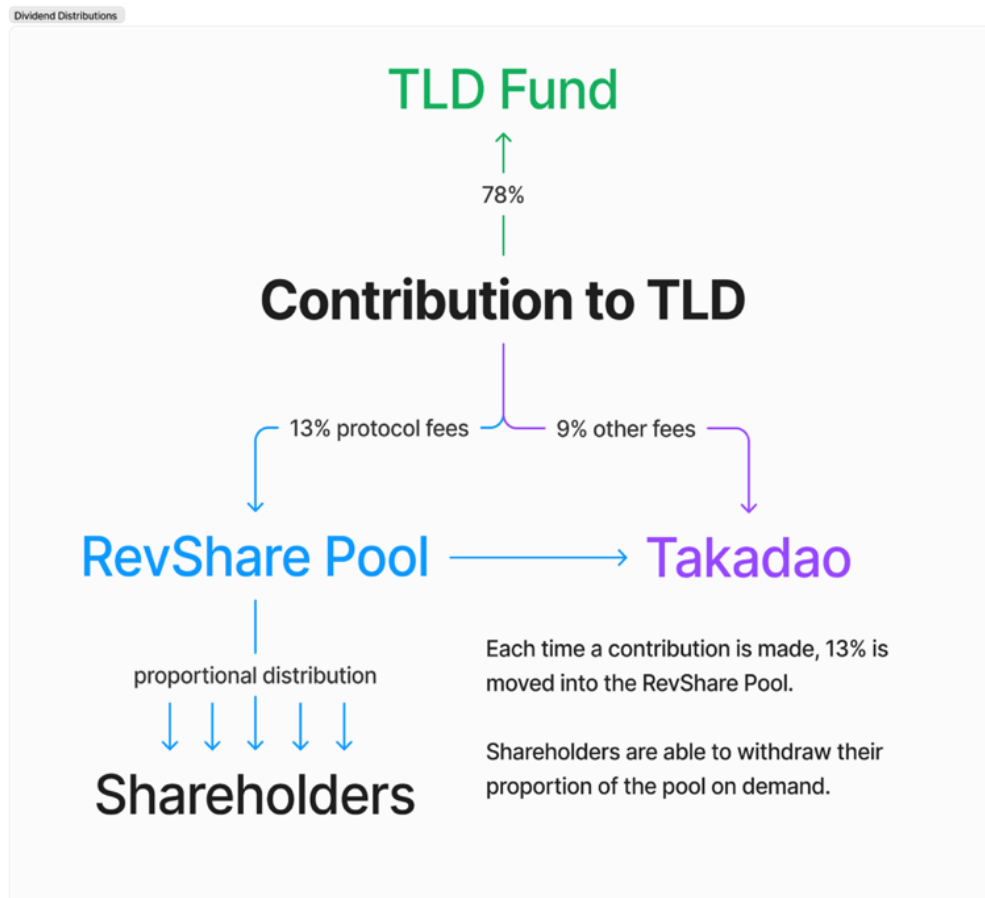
Dividend Distributions

TLD Fund

78%

Contribution to TLD

13% protocol fees

9% other fees

RevShare Pool

Takadao

proportional distribution

Shareholders

Each time a contribution is made, 13% is moved into the RevShare Pool.

Shareholders are able to withdraw their proportion of the pool on demand.